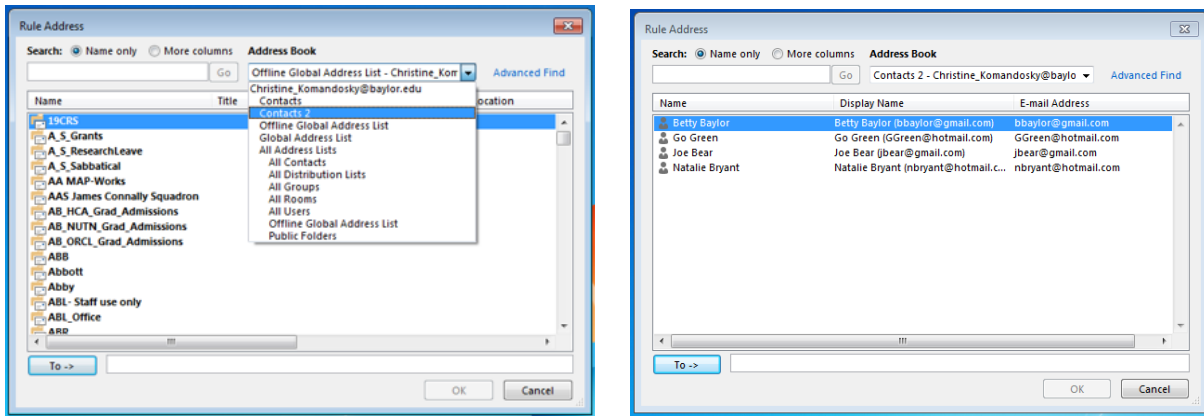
Rule Address

Search: Name only More columns Address Book

Go Offline Global Address List - Christine_Kom Advanced Find

Christine_Komandosky@baylor.edu
Contacts
Contacts 2
Offline Global Address List
Global Address List
All Address Lists
All Contacts
All Distribution Lists
All Groups
All Rooms
All Users
Offline Global Address List
Public Folders

Name Title Location

19CRS
A_S_Grants
A_S_ResearchLeave
A_S_Sabbatical
AA MAP-Works
AAS James Connally Squadron
AB_HCA_Grad_Admissions
AB_NUTN_Grad_Admissions
AB_ORCL_Grad_Admissions
ABB
Abbott
Abby
ABL- Staff use only
ABL_Office
ABP

To ->

OK Cancel

Rule Address

Search: Name only More columns Address Book

Go Contacts 2 - Christine_Komandosky@baylo Advanced Find

| Name | Display Name | E-mail Address |
|---|---|---|
| Betty Baylor | Betty Baylor (bbaylor@gmail.com) | bbaylor@gmail.com |
| Go Green | Go Green (GGreen@hotmail.com) | GGreen@hotmail.com |
| Joe Bear | Joe Bear (jbear@gmail.com) | jbear@gmail.com |
| Natalie Bryant | Natalie Bryant (nbryant@hotmail.c... | nbryant@hotmail.com |

To ->

OK Cancel